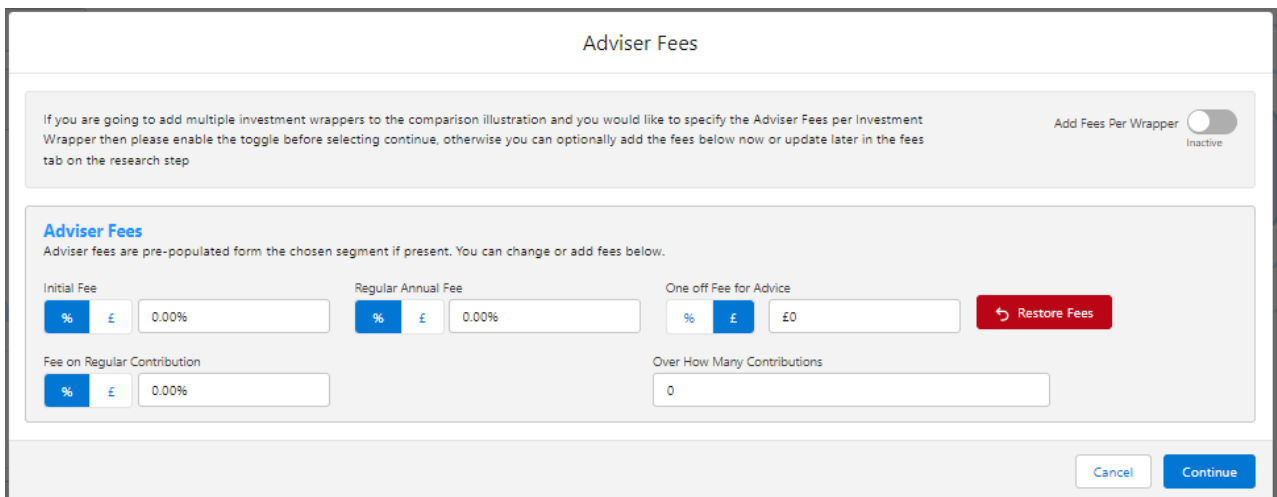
Adviser Fees

If you are going to add multiple investment wrappers to the comparison illustration and you would like to specify the Adviser Fees per Investment Wrapper then please enable the toggle before selecting continue, otherwise you can optionally add the fees below now or update later in the fees tab on the research step

Add Fees Per Wrapper
Inactive

Adviser Fees
Adviser fees are pre-populated form the chosen segment if present. You can change or add fees below.

Initial Fee
% £ 0.00%

Regular Annual Fee
% £ 0.00%

One off Fee for Advice
% £ £0

Restore Fees

Fee on Regular Contribution
% £ 0.00%

Over How Many Contributions
0

Cancel
Continue